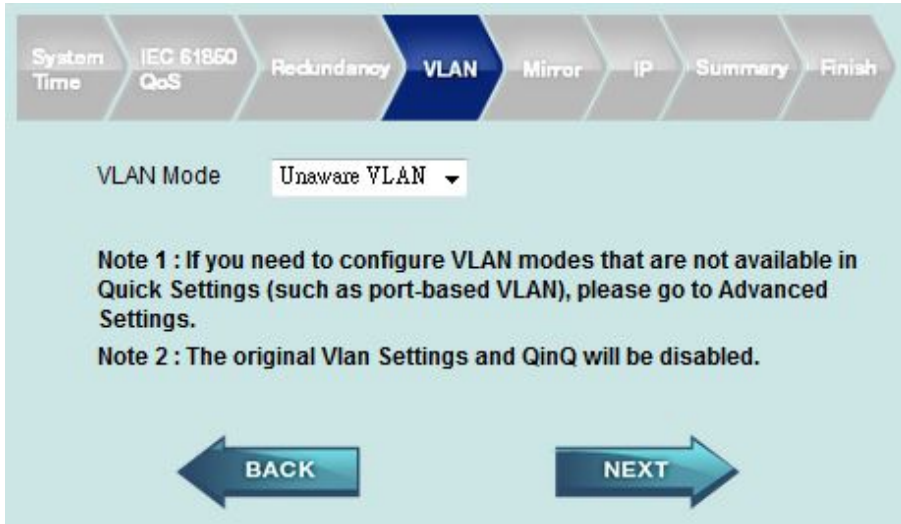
System Time
IEC 61850 QoS
Redundancy
VLAN
Mirror
IP
Summary
Finish

VLAN Mode
Unaware VLAN

Note 1 : If you need to configure VLAN modes that are not available in Quick Settings (such as port-based VLAN), please go to Advanced Settings.

Note 2 : The original Vlan Settings and QinQ will be disabled.

BACK
NEXT